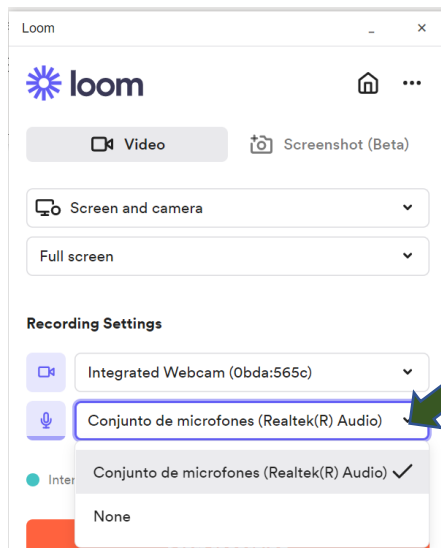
Loom _ ×

loom

Video

Screenshot (Beta)

Screen and camera

Full screen

Recording Settings

Integrated Webcam (0bda:565c)

Conjunto de microfones (Realtek(R) Audio)

Inter

Conjunto de microfones (Realtek(R) Audio) ✓

None